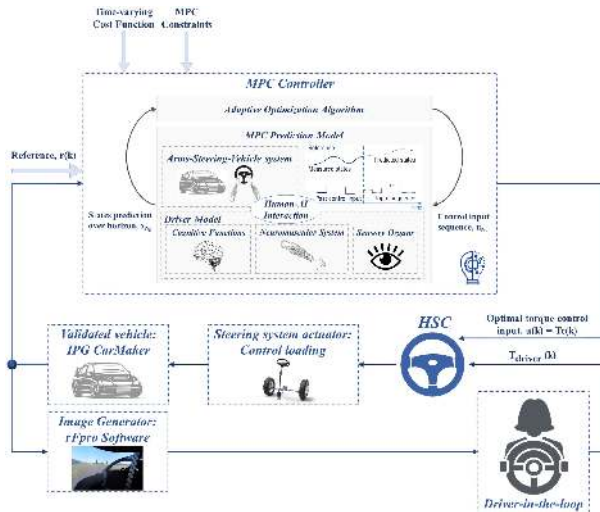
Time-varying Cost Function

MPC Constraints

MPC Controller

Adaptive Optimization Algorithm

MPC Prediction Model

Reference, r(k)

Arms-Steering-Vehicle system

Human-AI Interaction

State prediction over horizon, $y_N$

Control input sequence, $u_N$

Driver Model

Cognitive Function

Neuromuscular System

Sensory Organ

Optimal torque control input, $u(k) = T_c(k)$

HSC

$T_{driver}$ (k)

Validated vehicle: IPG CarMaker

Steering system actuator: Control loading

Image Generator: rFpro Software

Driver-in-the-loop